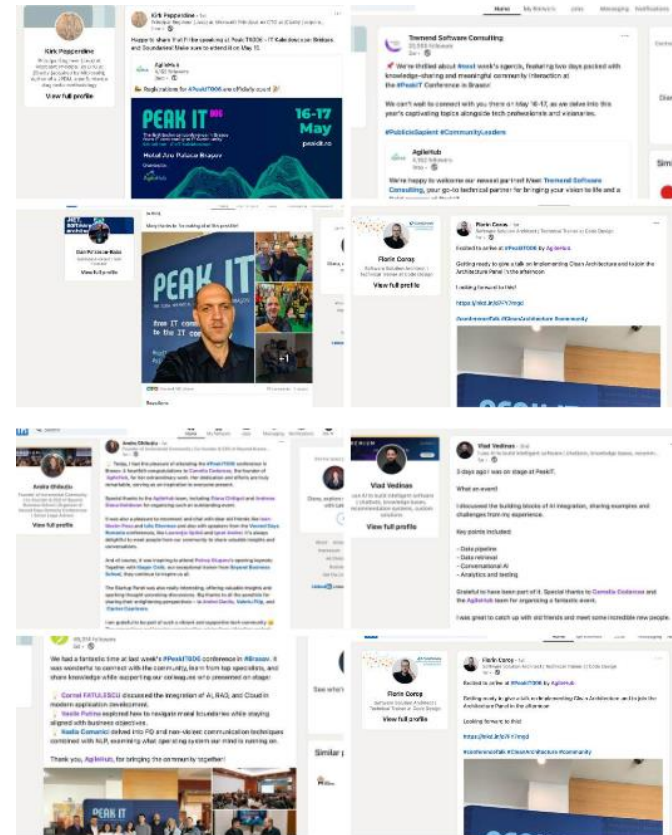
Kirk Pepperdine

View full profile

Kirk Pepperdine

Happy to share that I'll be speaking at Peak IT 2025 – IT Kaleidoscope in Brașov, and Soundarea! Make sure to attend it on May 15.

AgileHub

Registrations for #PeakIT006 are officially open!

PEAK IT

16-17 May

peakit.ro

Hotel Aro Palace Brașov

Home My Network Jobs Messaging Notifications

Tremend Software Consulting

We're thrilled about #next week's agenda, featuring two days packed with knowledge-sharing and meaningful community interaction at the #PeakIT Conference in Brasov!

We can't wait to connect with you there on May 16-17, as we dive into this year's captivating topics alongside tech professionals and visionaries.

#PublicisSapient #CommunityLeaders

AgileHub

We're happy to welcome our newest partner! Meet Tremend Software Consulting, your go-to technical partner for bringing your vision to life and a

View full profile

Many thanks for making all of this possible!

PEAK IT

+1

Florin Coroș

View full profile

Florin Coroș

Excited to arrive at #PeakIT006 by AgileHub

Getting ready to give a talk on Implementing Clean Architecture and to join the Architecture Panel in the afternoon.

Looking forward to this!

#conferenceTalk #CleanArchitecture #community

Home My Network Jobs Messaging Notifications

Andra Ghiliuțu

View full profile

Andra Ghiliuțu

Today, I had the pleasure of attending the #PeakIT006 conference in Brasov. A heartfelt congratulations to Cornelia Costescu, the founder of AgileHub, for this extraordinary work. Her dedication and efforts are truly remarkable, serving as an inspiration to everyone present.

Special thanks to the AgileHub team, including Diana Ghițigoi and Andreea Diana Ghiliuțu for organizing such an outstanding event.

Vlad Vedinas

View full profile

Vlad Vedinas

3 days ago I was on stage at PeakIT.

What an event!

I discussed the building blocks of AI integration, sharing examples and challenges from my experience.

Key points included:

- Data pipeline
- Data retrieval
- Conversational AI
- Analytics and testing

Grateful to have been part of it. Special thanks to Cornelia Costescu and the AgileHub team for organizing a fantastic event.

I was great to catch up with old friends and meet some incredible new people.

We had a fantastic time at last week's #PeakIT006 conference in #Brasov. It was wonderful to connect with the community, learn from top specialists, and share knowledge while supporting our colleagues who presented on stage:

Cornel FATULESCU discussed the integration of AI, RAG, and Cloud in modern application development.

Vasile Putina explored how to navigate moral boundaries while staying aligned with business objectives.

Vasile Comanici delved into FD and non-violent communication techniques combined with NLP, examining what operating system our mind is running on.

Thank you, AgileHub, for bringing the community together!

PEAK IT

Florin Coroș

View full profile

Florin Coroș

Excited to arrive at #PeakIT006 by AgileHub

Getting ready to give a talk on Implementing Clean Architecture and to join the Architecture Panel in the afternoon.

Looking forward to this!

#conferenceTalk #CleanArchitecture #community